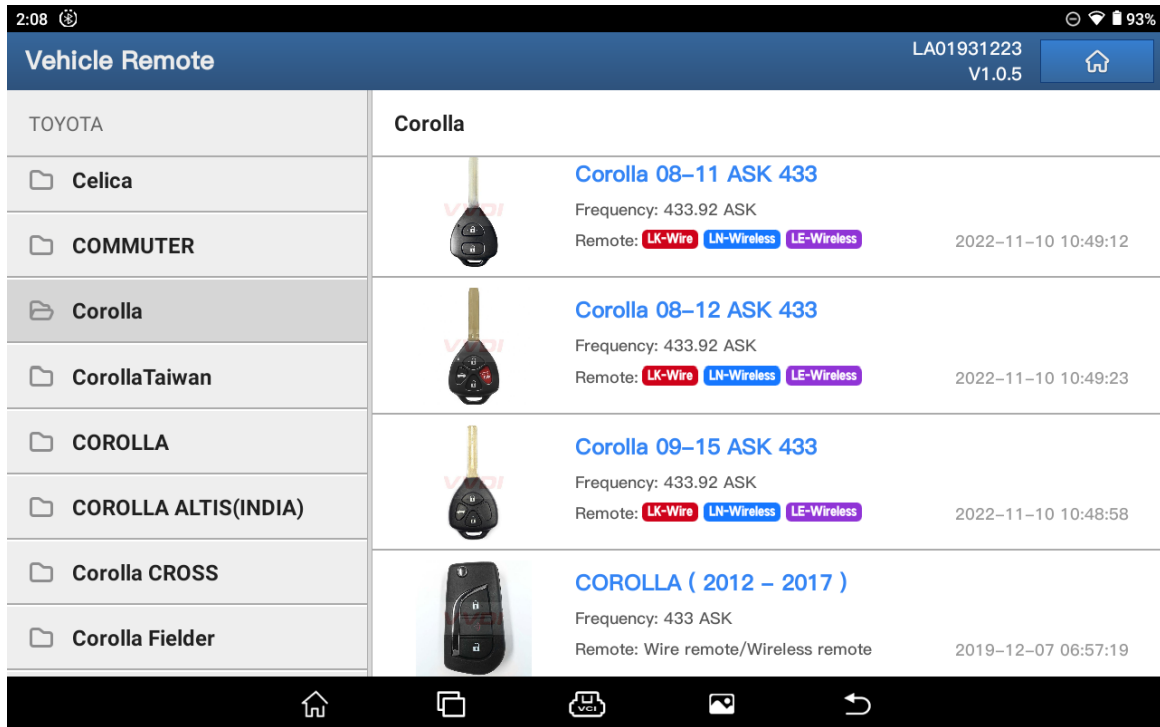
2:08 93%

Vehicle Remote
LA01931223
V1.0.5

TOYOTA
Celica
COMMUTER
Corolla
CorollaTaiwan
COROLLA
COROLLA ALTIS(INDIA)
Corolla CROSS
Corolla Fielder

Corolla

Corolla 08-11 ASK 433
Frequency: 433.92 ASK
Remote: LK-Wire LN-Wireless LE-Wireless
2022-11-10 10:49:12

Corolla 08-12 ASK 433
Frequency: 433.92 ASK
Remote: LK-Wire LN-Wireless LE-Wireless
2022-11-10 10:49:23

Corolla 09-15 ASK 433
Frequency: 433.92 ASK
Remote: LK-Wire LN-Wireless LE-Wireless
2022-11-10 10:48:58

COROLLA ( 2012 - 2017 )
Frequency: 433 ASK
Remote: Wire remote/Wireless remote
2019-12-07 06:57:19

VCI